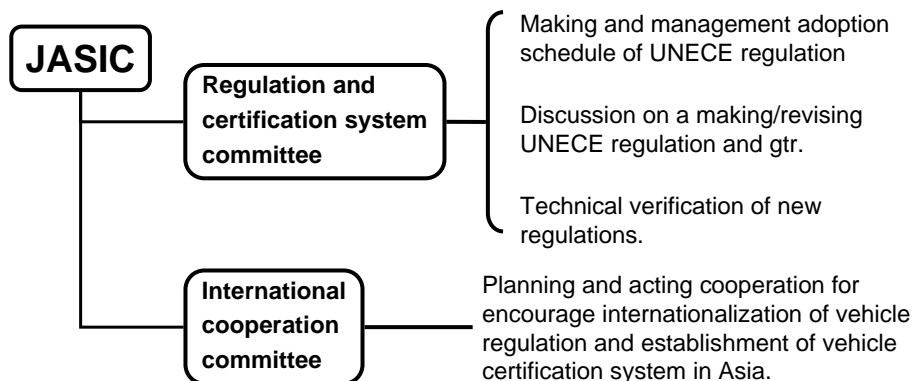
JASIC

Regulation and certification system committee

Making and management adoption schedule of UNECE regulation

Discussion on a making/revising UNECE regulation and gtr.

Technical verification of new regulations.

International cooperation committee

Planning and acting cooperation for encourage internationalization of vehicle regulation and establishment of vehicle certification system in Asia.